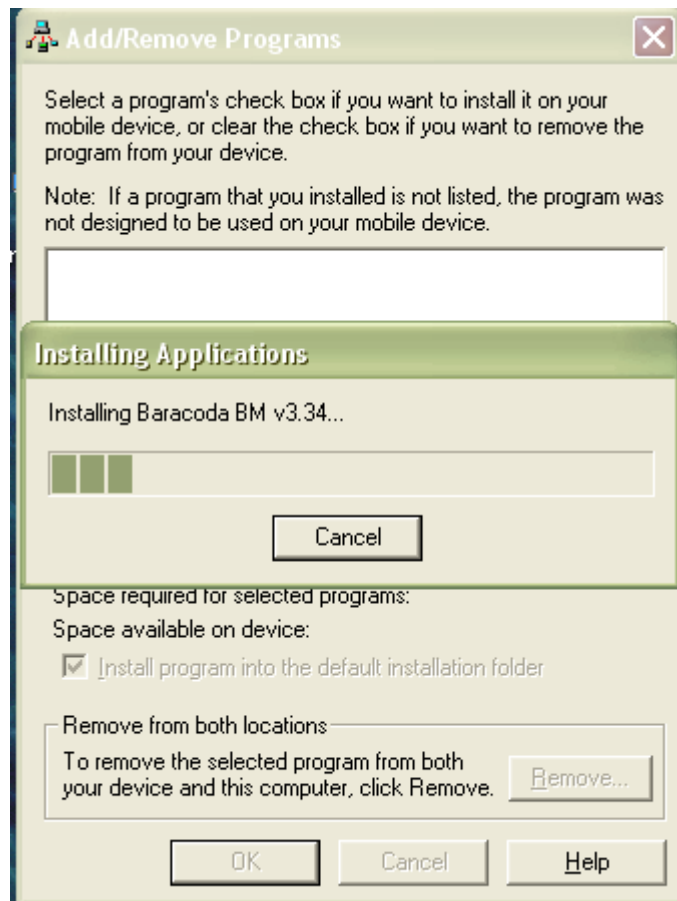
Add/Remove Programs

Select a program's check box if you want to install it on your mobile device, or clear the check box if you want to remove the program from your device.

Note: If a program that you installed is not listed, the program was not designed to be used on your mobile device.

Installing Applications

Installing Baracoda BM v3.34...

Cancel

Space required for selected programs:

Space available on device:

Install program into the default installation folder

Remove from both locations

To remove the selected program from both your device and this computer, click Remove.

Remove...

OK

Cancel

Help